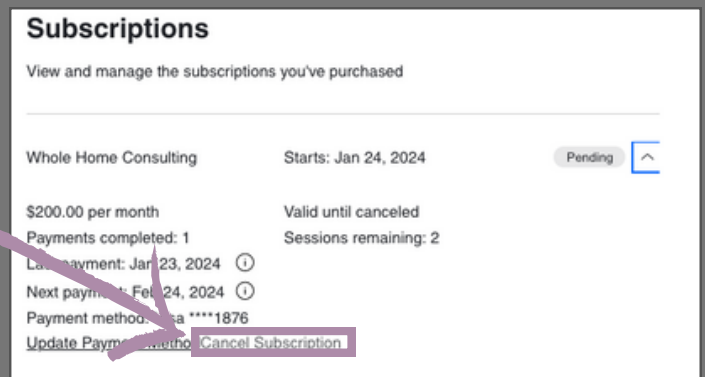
Subscriptions

View and manage the subscriptions you've purchased

Whole Home Consulting

Starts: Jan 24, 2024

Pending

$200.00 per month

Valid until canceled

Payments completed: 1

Sessions remaining: 2

La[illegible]ayment: Jan 23, 2024

Next paym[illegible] Feb 24, 2024

Payment method: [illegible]sa ****1876

Update Payme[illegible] Metho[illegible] Cancel Subscription